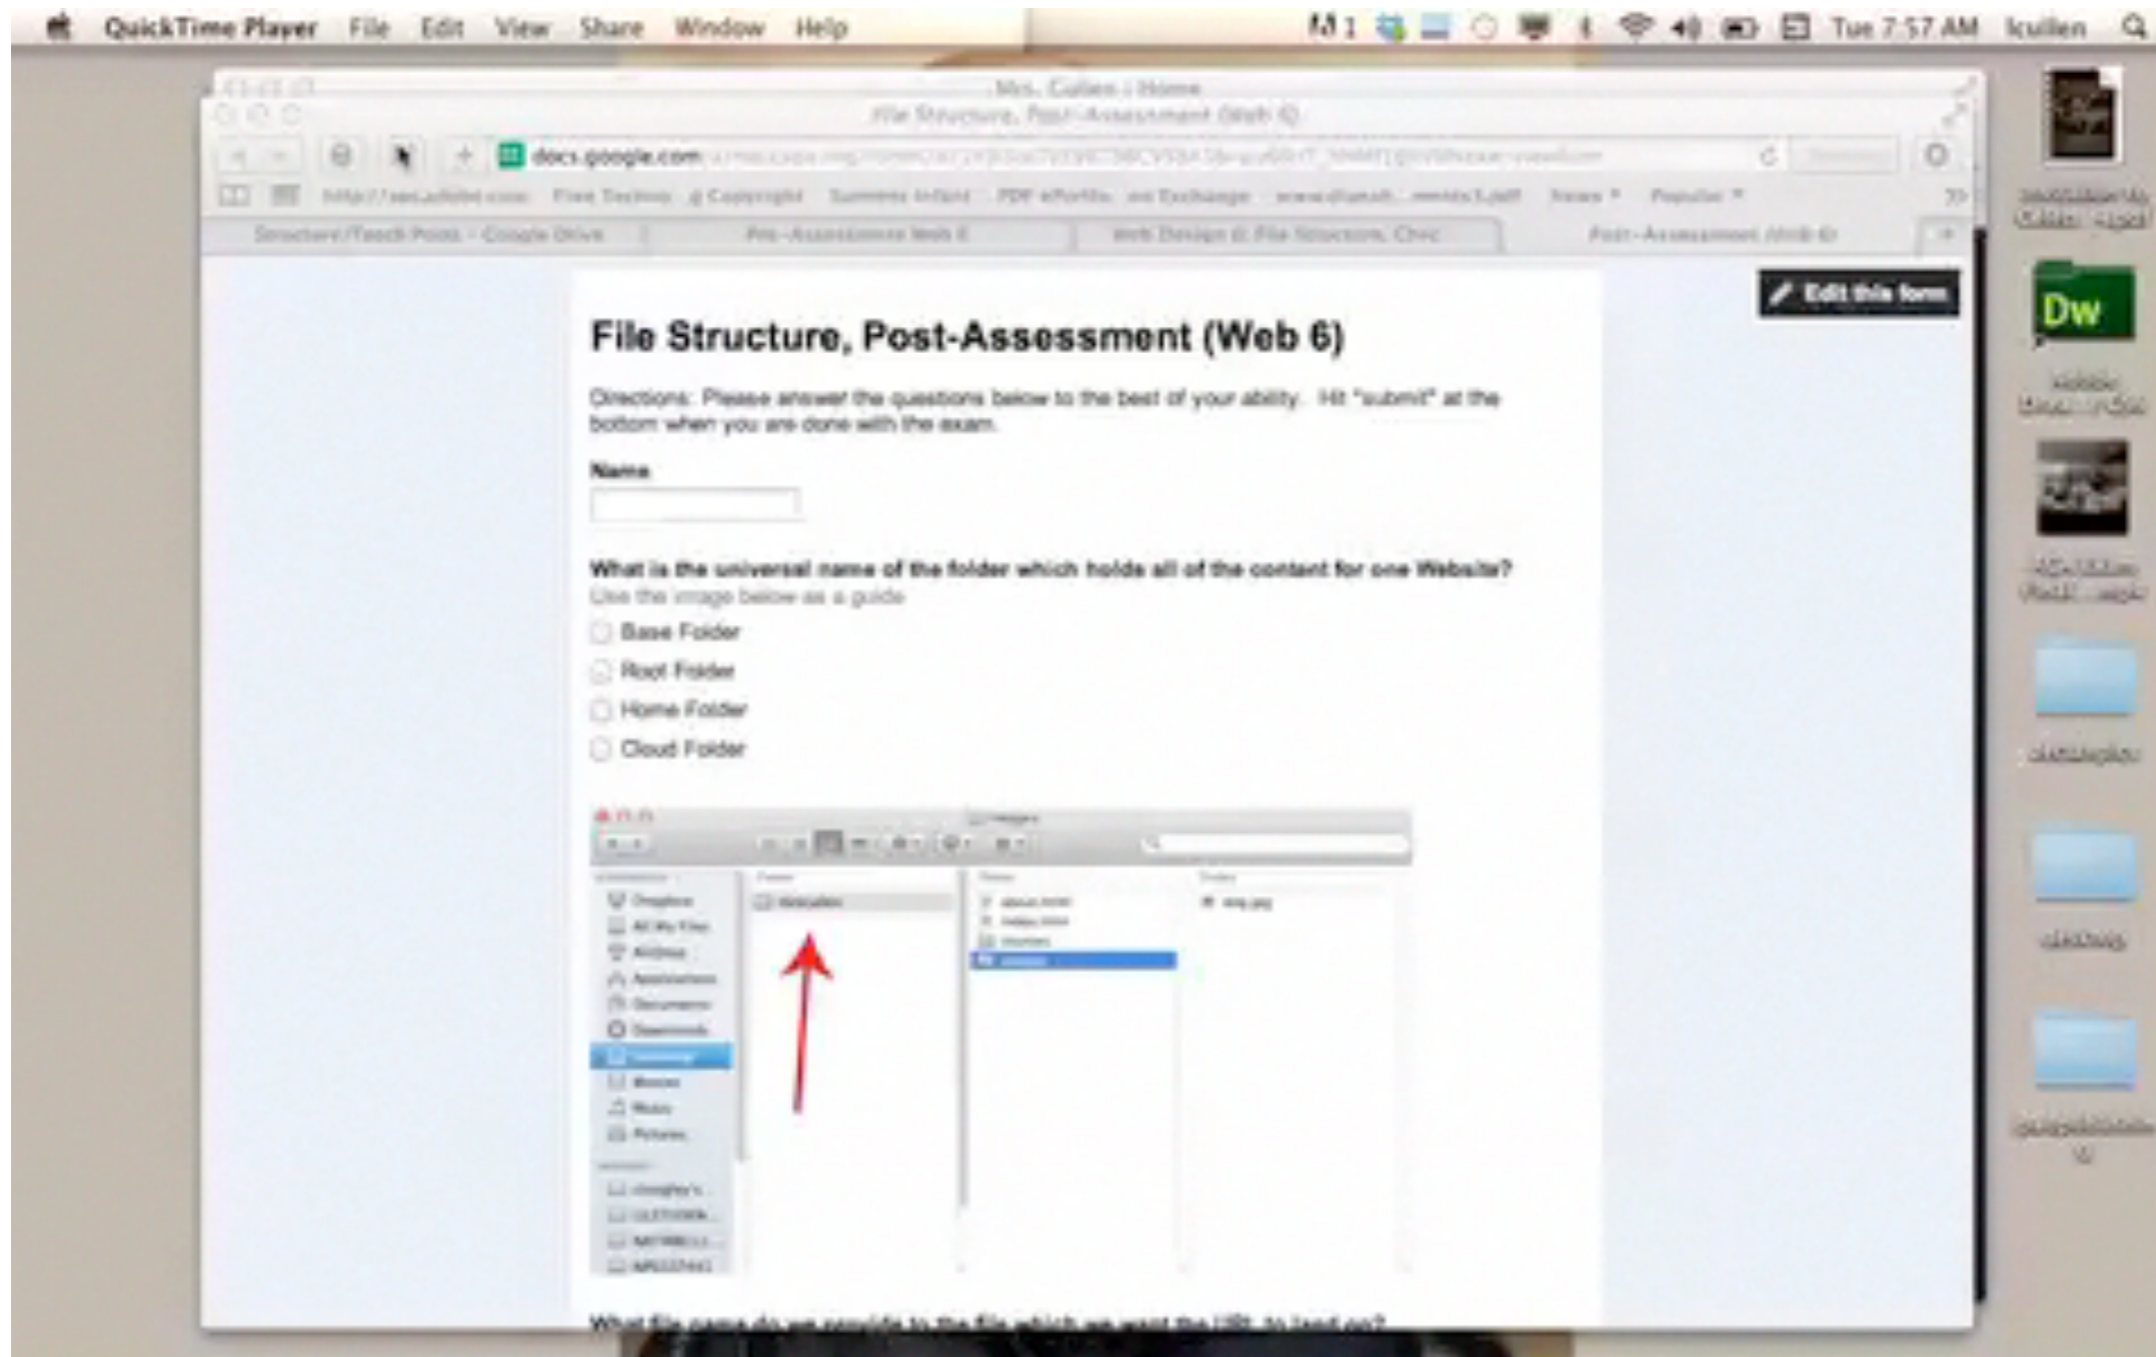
QuickTime Player File Edit View Share Window Help

Tue 7:57 AM lcullen

Mrs. Cullen | Home

File Structure, Post-Assessment (Web 6)

docs.google.com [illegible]

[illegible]

Post-Assessment (Web 6)

Edit this form

File Structure, Post-Assessment (Web 6)

Directions: Please answer the questions below to the best of your ability. Hit "submit" at the bottom when you are done with the exam.

Name

What is the universal name of the folder which holds all of the content for one Website?
Use the image below as a guide

Base Folder

Root Folder

Home Folder

Cloud Folder

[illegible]

Dw

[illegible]